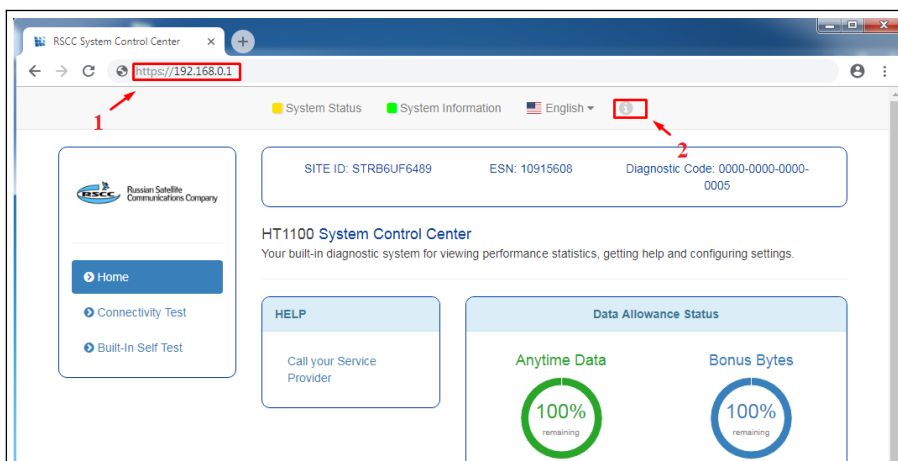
RSCC System Control Center ×

https://192.168.0.1

1

System Status System Information English

2

RSCC Russian Satellite Communications Company

Home

Connectivity Test

Built-In Self Test

SITE ID: STRB6UF6489 ESN: 10915608 Diagnostic Code: 0000-0000-0000-0005

HT1100 System Control Center

Your built-in diagnostic system for viewing performance statistics, getting help and configuring settings.

HELP

Call your Service Provider

Data Allowance Status

Anytime Data

100%

remaining

Bonus Bytes

100%

remaining